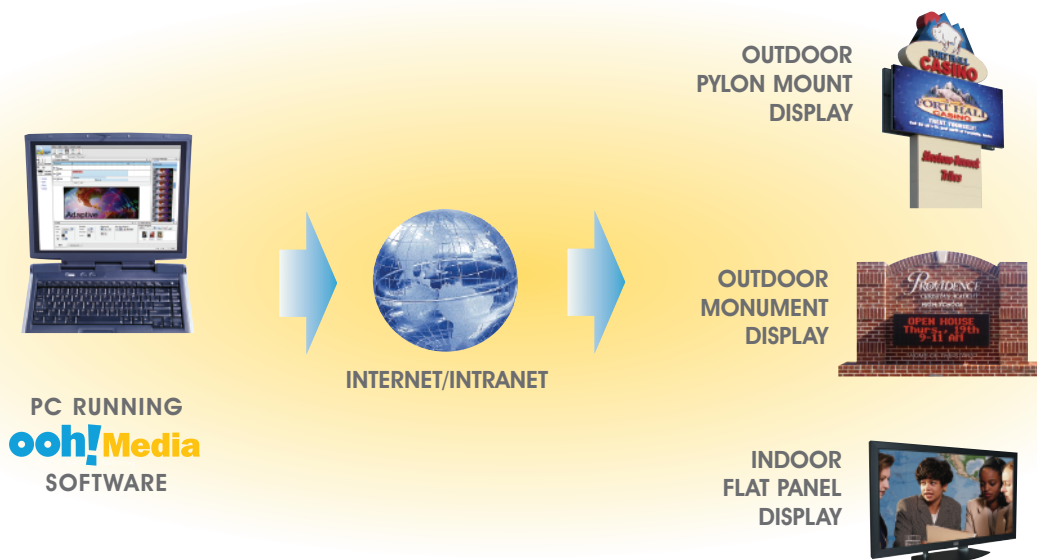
OUTDOOR
PYLON MOUNT
DISPLAY

FORT HALL
CASINO

Adaptive

INTERNET/INTRANET

OUTDOOR
MONUMENT
DISPLAY

PROVIDENCE

OPEN HOUSE
Thurs., 19th
9-11 am

PC RUNNING
ooh! Media
SOFTWARE

INDOOR
FLAT PANEL
DISPLAY